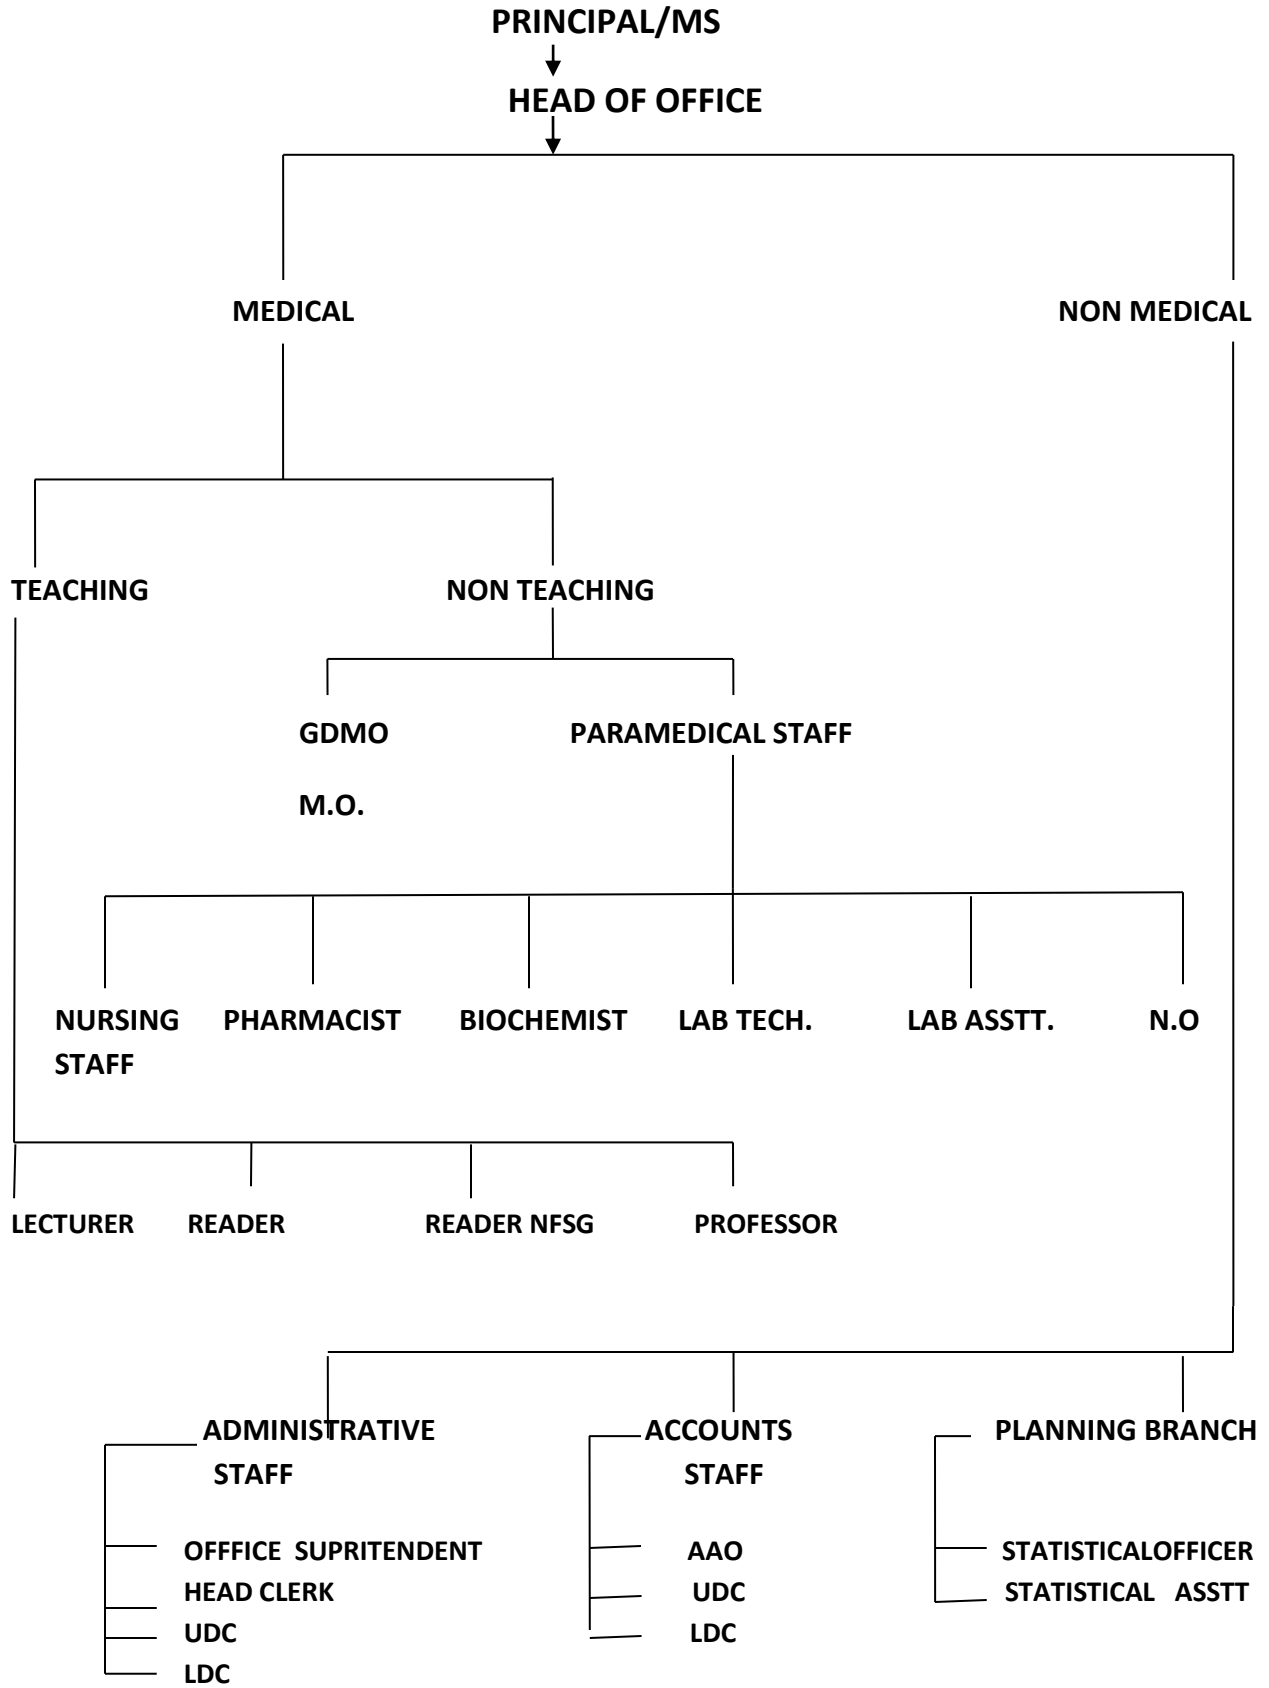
PRINCIPAL/MS

HEAD OF OFFICE

MEDICAL

NON MEDICAL

TEACHING

NON TEACHING

GDMO

M.O.

PARAMEDICAL STAFF

NURSING STAFF

PHARMACIST

BIOCHEMIST

LAB TECH.

LAB ASSTT.

N.O

LECTURER

READER

READER NFSG

PROFESSOR

ADMINISTRATIVE STAFF

OFFFICE SUPRITENDENT

HEAD CLERK

UDC

LDC

ACCOUNTS STAFF

AAO

UDC

LDC

PLANNING BRANCH

STATISTICALOFFICER

STATISTICAL ASSTT